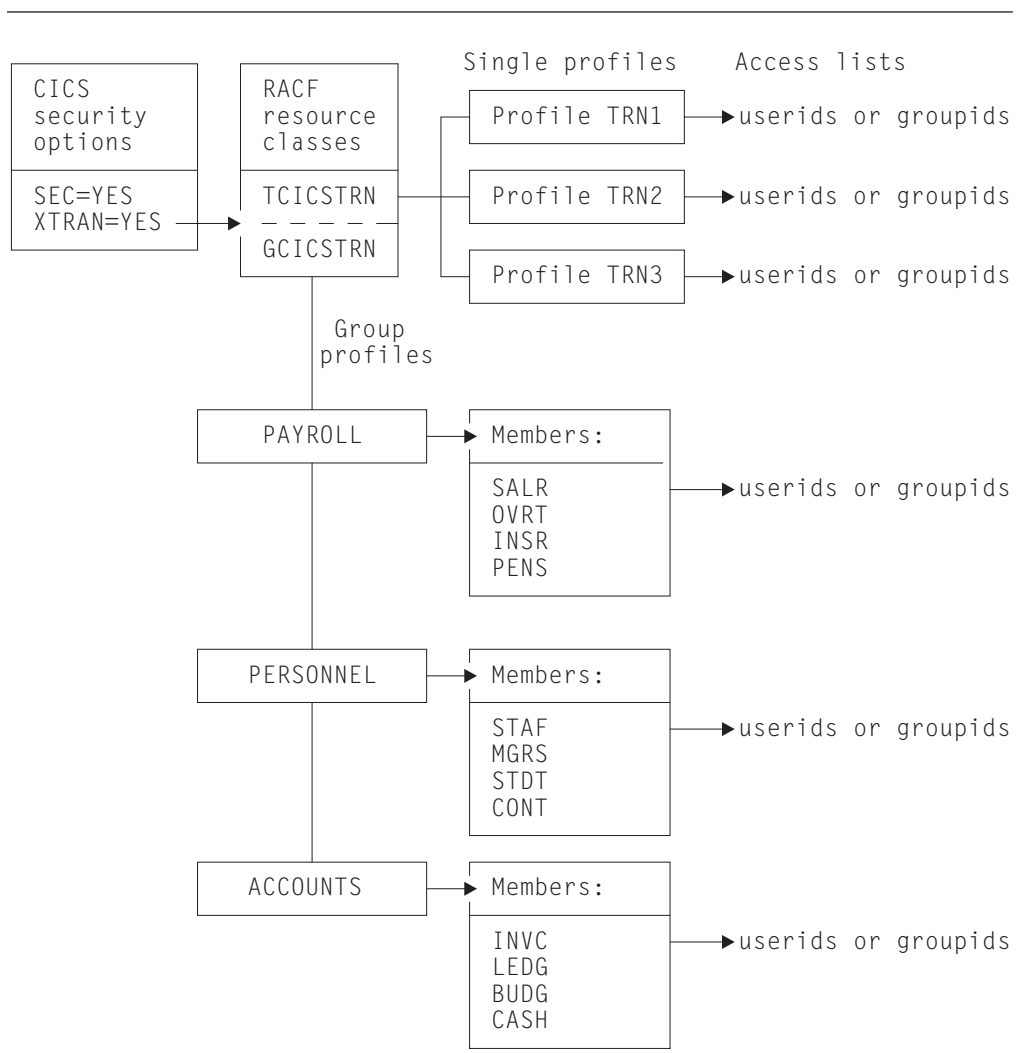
CICS security options

SEC=YES
XTRAN=YES

RACF resource classes

TCICSTRN
GCICSTRN

Single profiles

Access lists

Profile TRN1

userids or groupids

Profile TRN2

userids or groupids

Profile TRN3

userids or groupids

Group profiles

PAYROLL

Members:

SALR
OVRT
INSR
PENS

userids or groupids

PERSONNEL

Members:

STAF
MGRS
STDT
CONT

userids or groupids

ACCOUNTS

Members:

INVC
LEDG
BUDG
CASH

userids or groupids